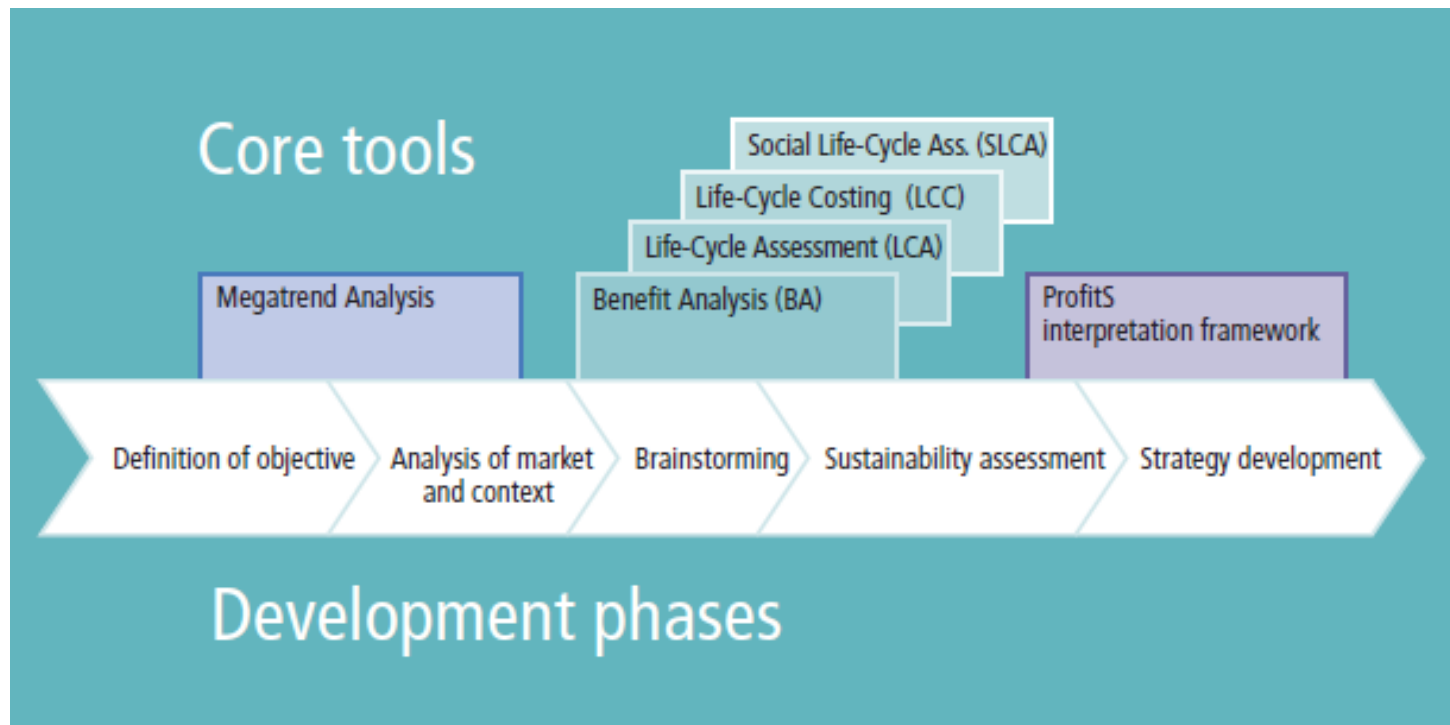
Core tools

Social Life-Cycle Ass. (SLCA)

Life-Cycle Costing (LCC)

Life-Cycle Assessment (LCA)

Megatrend Analysis

Benefit Analysis (BA)

ProfitS interpretation framework

Definition of objective

Analysis of market and context

Brainstorming

Sustainability assessment

Strategy development

Development phases